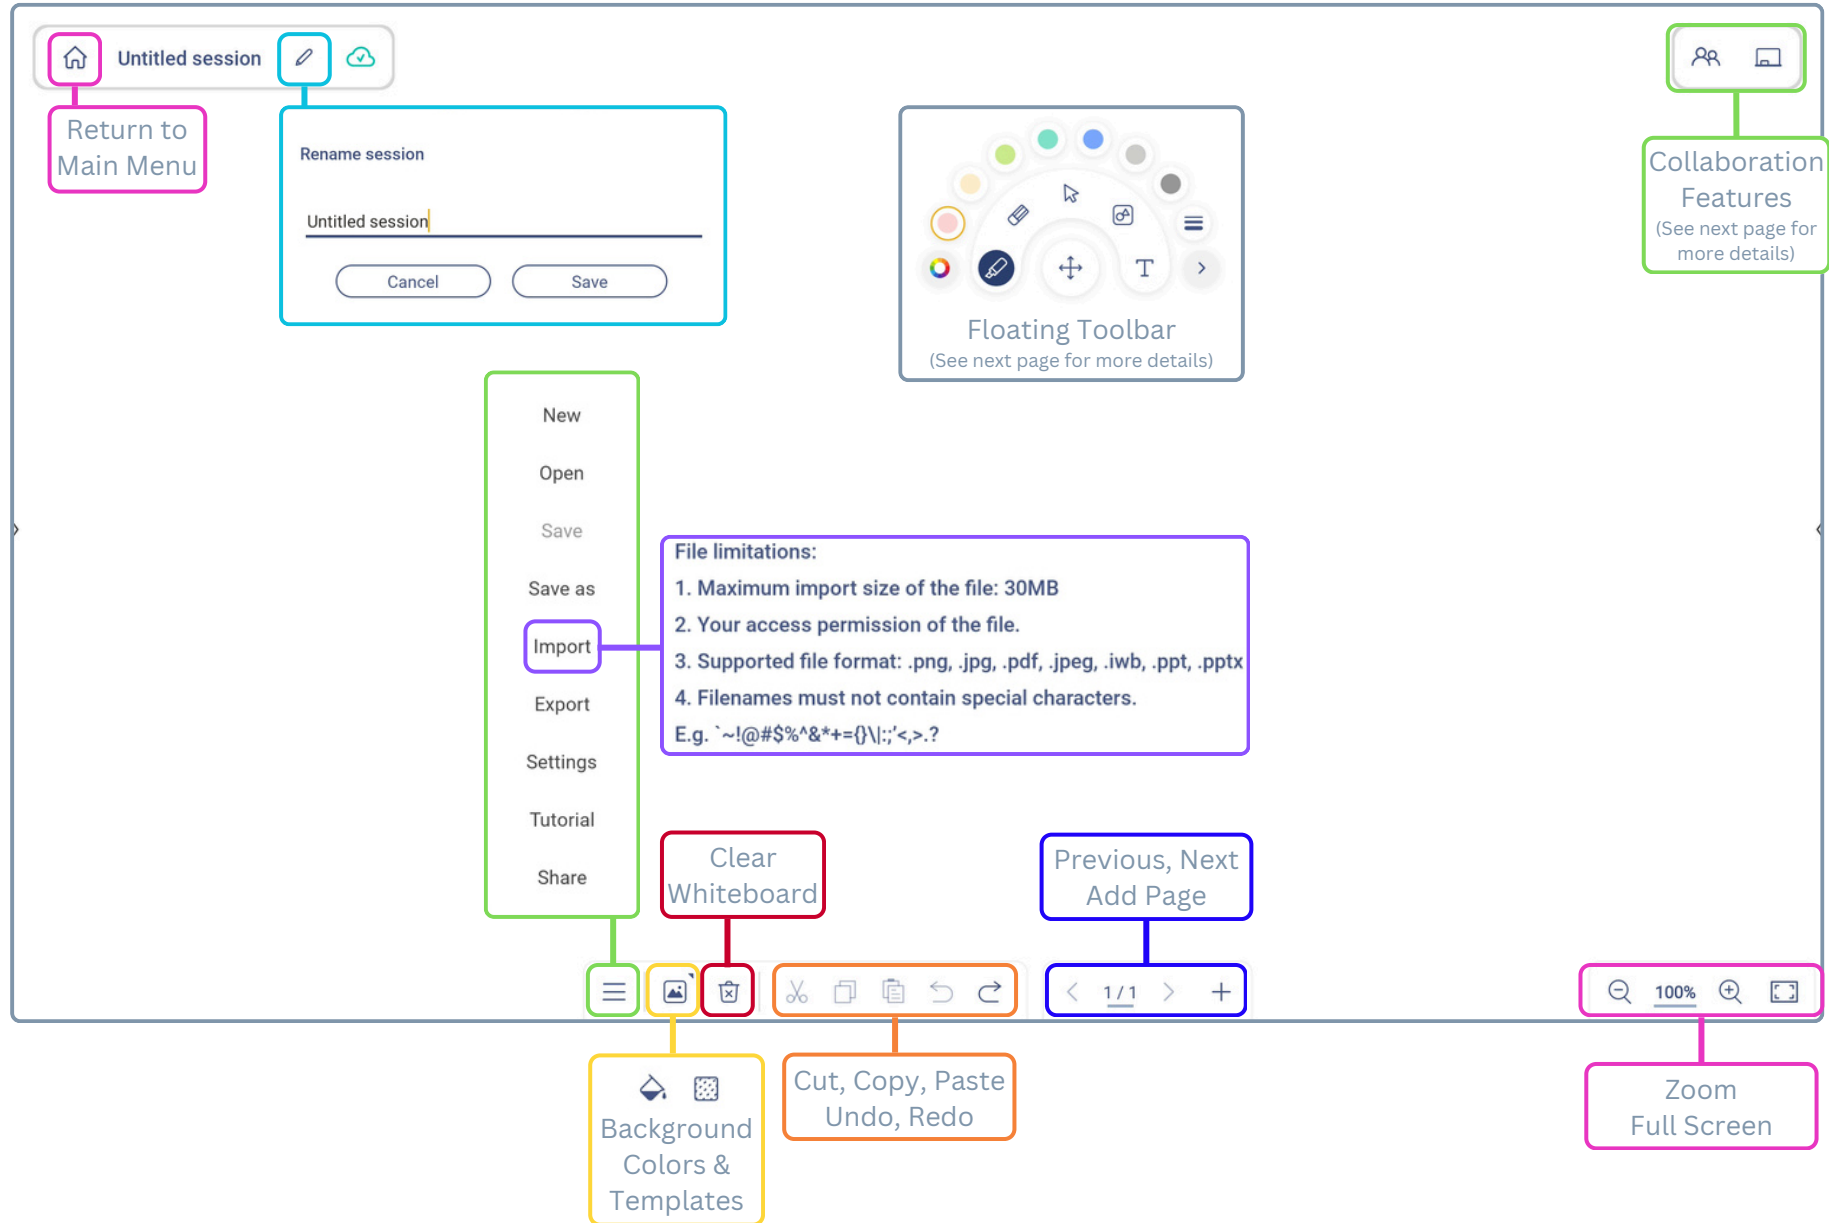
Untitled session

Return to Main Menu

Rename session

Untitled session

Cancel Save

Floating Toolbar
(See next page for more details)

Collaboration Features
(See next page for more details)

New
Open
Save
Save as
Import
Export
Settings
Tutorial
Share

File limitations:
1. Maximum import size of the file: 30MB
2. Your access permission of the file.
3. Supported file format: .png, .jpg, .pdf, .jpeg, .iwb, .ppt, .pptx
4. Filenames must not contain special characters.
E.g. `~!@#$%^&*+={}\|:;'<,>.?

Clear Whiteboard

Previous, Next
Add Page

1 / 1

100%

Background Colors & Templates

Cut, Copy, Paste
Undo, Redo

Zoom
Full Screen